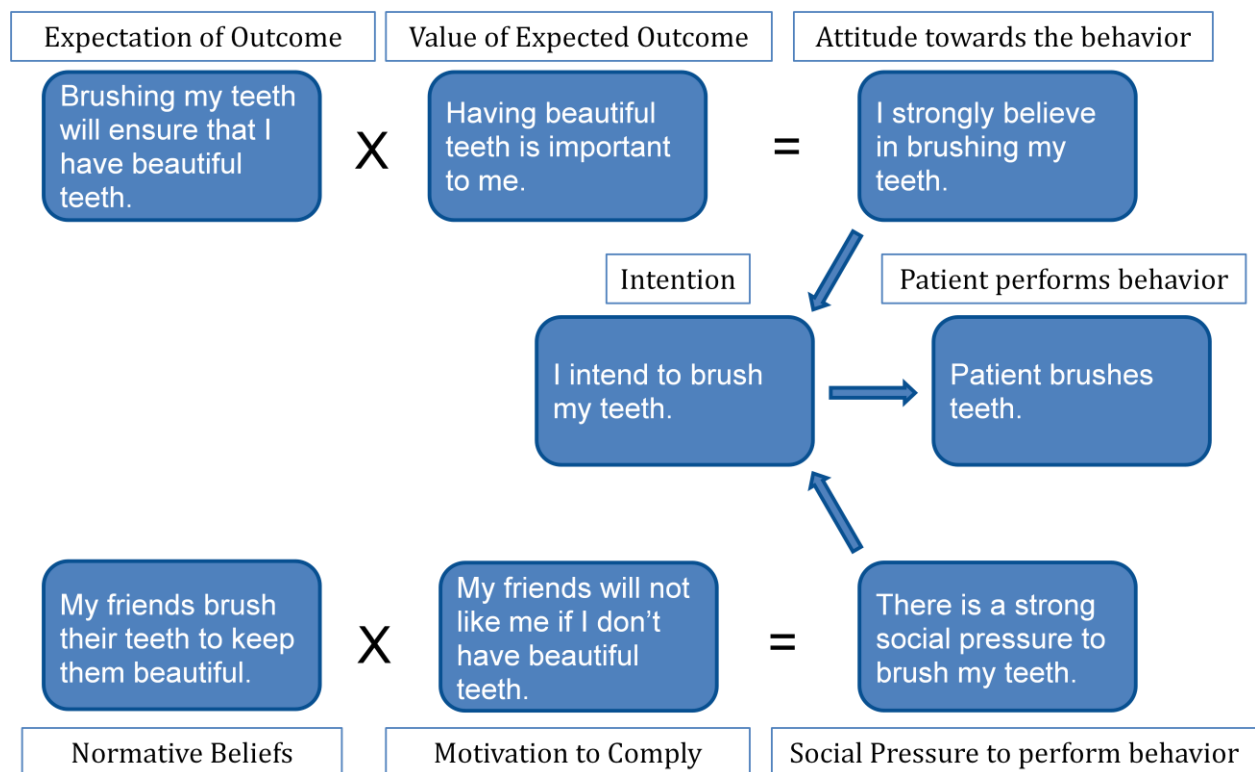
Expectation of Outcome

Value of Expected Outcome

Attitude towards the behavior

Brushing my teeth will ensure that I have beautiful teeth.

X

Having beautiful teeth is important to me.

=

I strongly believe in brushing my teeth.

Intention

Patient performs behavior

I intend to brush my teeth.

Patient brushes teeth.

My friends brush their teeth to keep them beautiful.

X

My friends will not like me if I don't have beautiful teeth.

=

There is a strong social pressure to brush my teeth.

Normative Beliefs

Motivation to Comply

Social Pressure to perform behavior